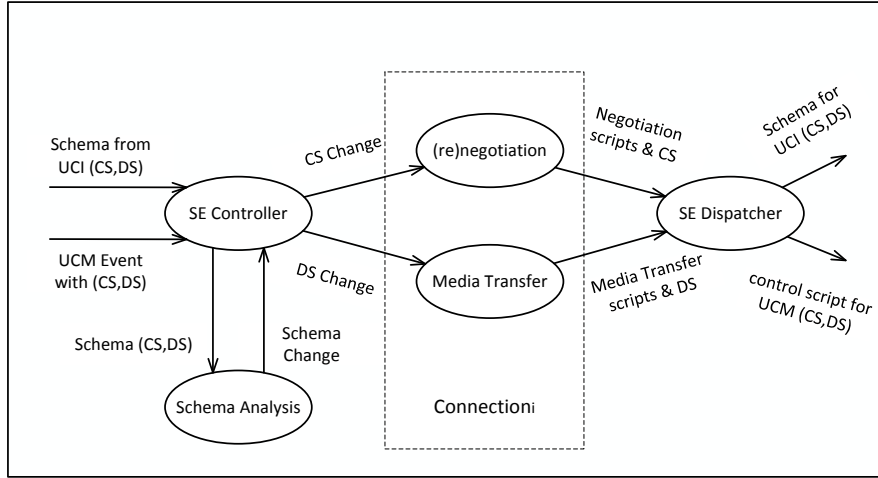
Schema from UCI (CS,DS)

UCM Event with (CS,DS)

SE Controller

CS Change

DS Change

Schema (CS,DS)

Schema Change

Schema Analysis

(re)negotiation

Media Transfer

Connection$_i$

Negotiation scripts & CS

Media Transfer scripts & DS

SE Dispatcher

Schema for UCI (CS,DS)

control script for UCM (CS,DS)